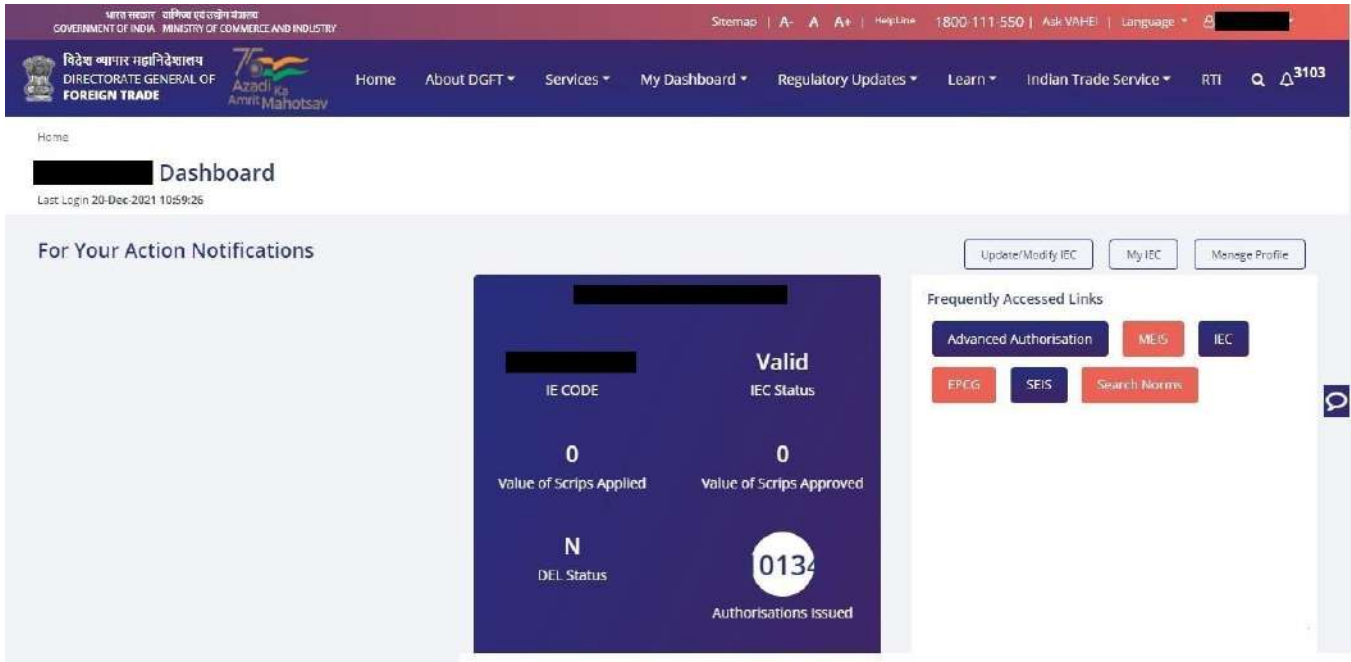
भारत सरकार वाणिज्य एवं उद्योग मंत्रालय
GOVERNMENT OF INDIA MINISTRY OF COMMERCE AND INDUSTRY

Sitemap | A- A A+ | HelpLine 1800-111-550 | Ask VAHEI | Language

विदेश व्यापार महानिदेशालय
DIRECTORATE GENERAL OF FOREIGN TRADE

75 Azadi Ka Amrit Mahotsav

Home About DGFT Services My Dashboard Regulatory Updates Learn Indian Trade Service RTI 3103

Home

Dashboard

Last Login 20-Dec-2021 10:59:26

For Your Action Notifications

Update/Modify IEC My IEC Manage Profile

IE CODE

Valid
IEC Status

0
Value of Scrips Applied

0
Value of Scrips Approved

N
DEL Status

0134
Authorisations Issued

Frequently Accessed Links

Advanced Authorisation MEIS IEC EPCG SEIS Search Norms